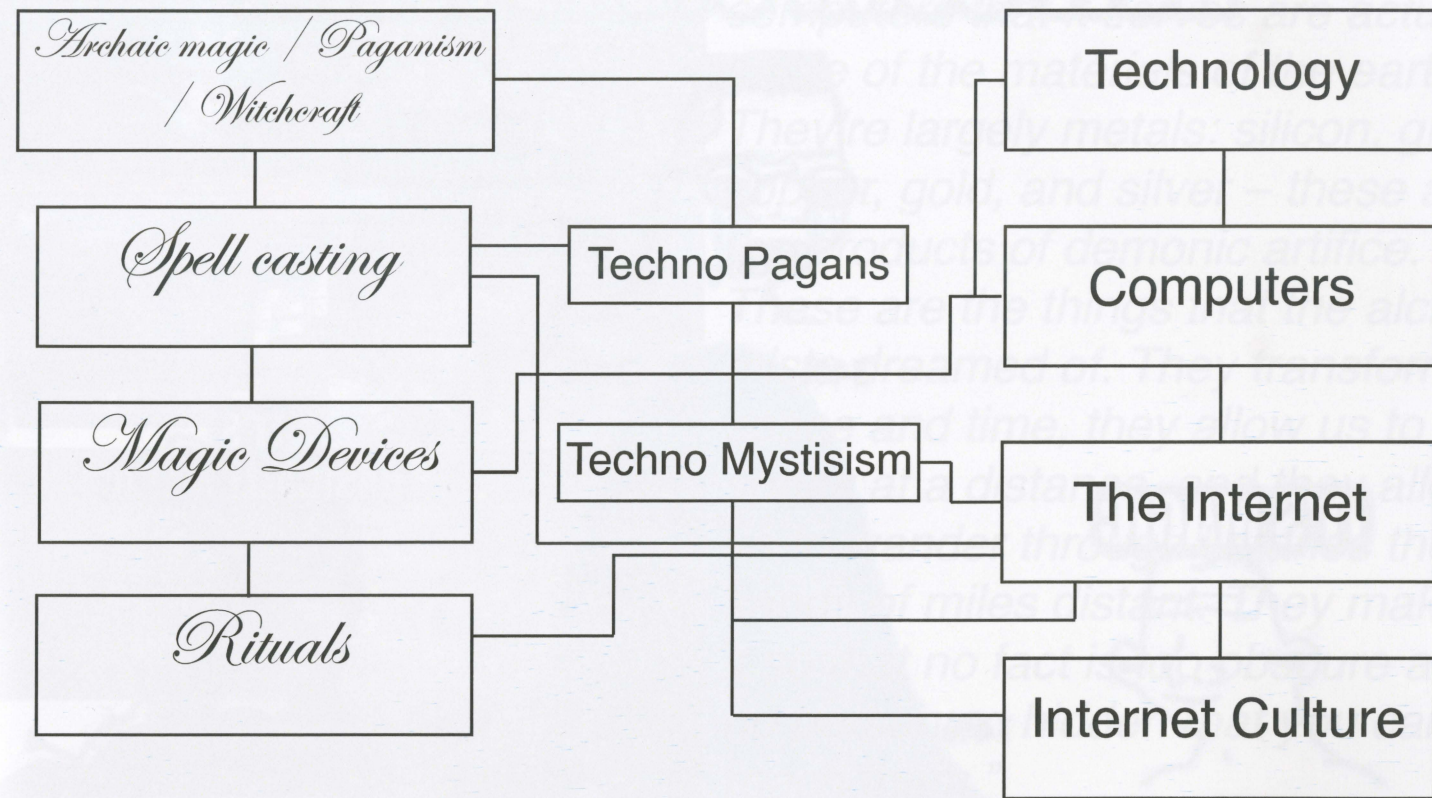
Archaic magic / Paganism / Witchcraft

Spell casting

Magic Devices

Rituals

Techno Pagans

Techno Mystisism

Technology

Computers

The Internet

Internet Culture

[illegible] are acti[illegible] of the mate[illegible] They're largely metals: silicon, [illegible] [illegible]pper, gold, and silver – these a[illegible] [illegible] products of demonic artifice. These are the things that the alc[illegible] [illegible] dreamed of. They transfor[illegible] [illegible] and time, they allow us to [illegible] at a distance, and they all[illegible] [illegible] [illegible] miles distant. They mak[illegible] no fact is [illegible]